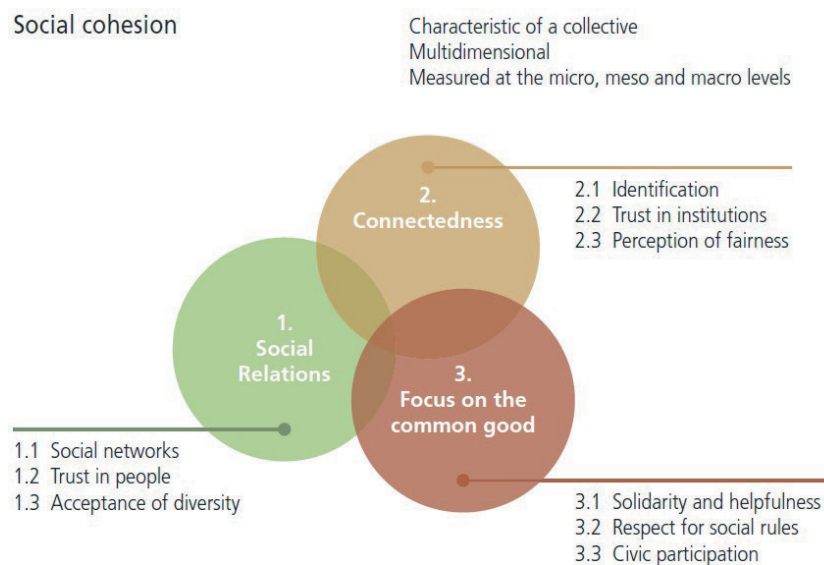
Social cohesion

Characteristic of a collective
Multidimensional
Measured at the micro, meso and macro levels

2. Connectedness

2.1 Identification
2.2 Trust in institutions
2.3 Perception of fairness

1. Social Relations

3. Focus on the common good

1.1 Social networks
1.2 Trust in people
1.3 Acceptance of diversity

3.1 Solidarity and helpfulness
3.2 Respect for social rules
3.3 Civic participation